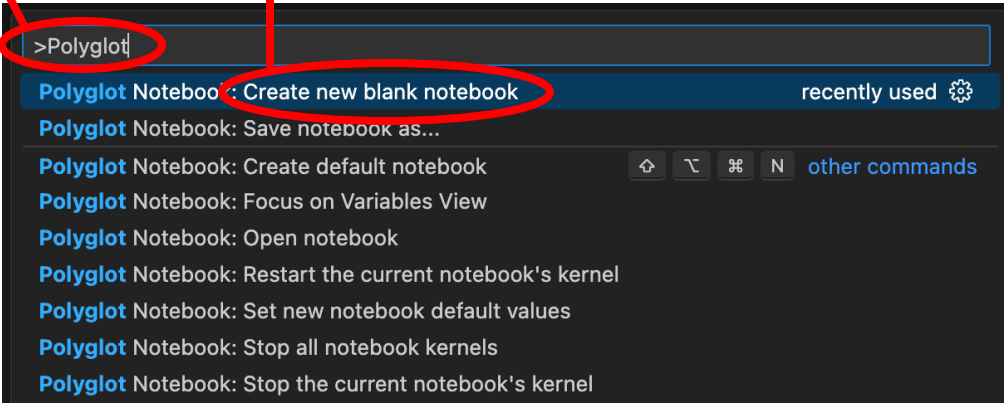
>Polyglot

Polyglot Notebook: Create new blank notebook recently used

Polyglot Notebook: Save notebook as...

Polyglot Notebook: Create default notebook ⇧ ⌥ ⌘ N other commands

Polyglot Notebook: Focus on Variables View

Polyglot Notebook: Open notebook

Polyglot Notebook: Restart the current notebook's kernel

Polyglot Notebook: Set new notebook default values

Polyglot Notebook: Stop all notebook kernels

Polyglot Notebook: Stop the current notebook's kernel